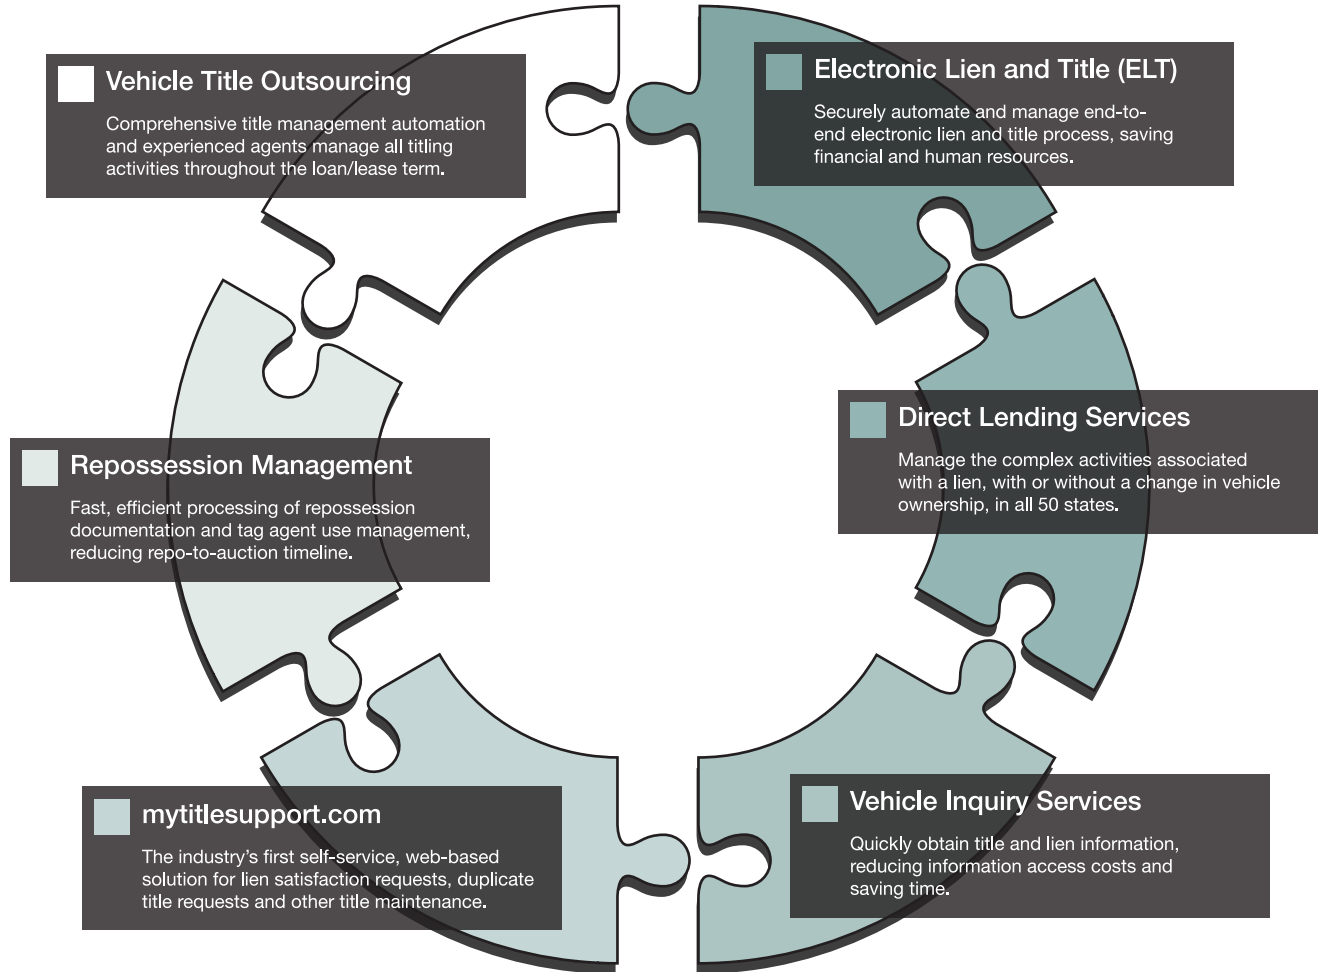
Vehicle Title Outsourcing

Comprehensive title management automation and experienced agents manage all titling activities throughout the loan/lease term.

Electronic Lien and Title (ELT)

Securely automate and manage end-to-end electronic lien and title process, saving financial and human resources.

Direct Lending Services

Manage the complex activities associated with a lien, with or without a change in vehicle ownership, in all 50 states.

Repossession Management

Fast, efficient processing of repossession documentation and tag agent use management, reducing repo-to-auction timeline.

mytitlesupport.com

The industry's first self-service, web-based solution for lien satisfaction requests, duplicate title requests and other title maintenance.

Vehicle Inquiry Services

Quickly obtain title and lien information, reducing information access costs and saving time.